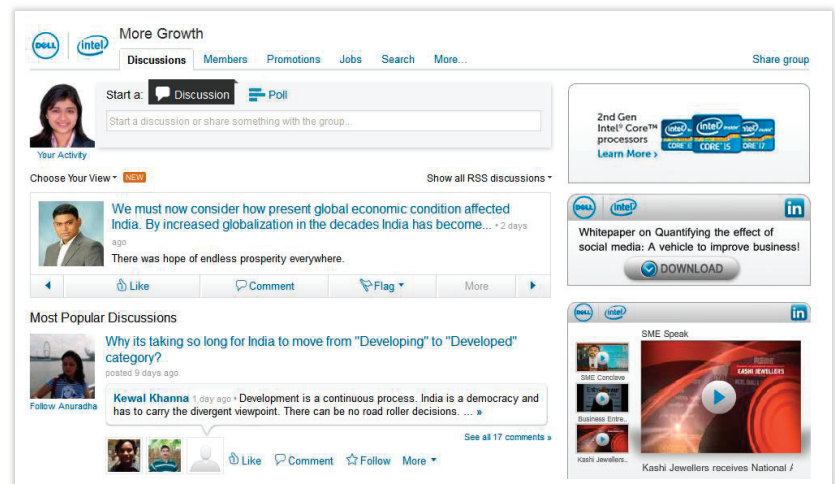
DELL intel More Growth

Discussions Members Promotions Jobs Search More... Share group

Start a: Discussion Poll

Start a discussion or share something with the group...

Your Activity

Choose Your View NEW Show all RSS discussions

We must now consider how present global economic condition affected India. By increased globalization in the decades India has become... • 2 days ago

There was hope of endless prosperity everywhere.

Like Comment Flag More

Most Popular Discussions

Why its taking so long for India to move from "Developing" to "Developed" category?

posted 9 days ago

Follow Anuradha

Kewal Khanna 1 day ago • Development is a continuous process. India is a democracy and has to carry the divergent viewpoint. There can be no road roller decisions. ... »

See all 17 comments »

Like Comment Follow More

2nd Gen Intel® Core™ processors Learn More › intel inside CORE i3 intel inside CORE i5 intel inside CORE i7

DELL intel in

Whitepaper on Quantifying the effect of social media: A vehicle to improve business!

DOWNLOAD

DELL intel in

SME Speak

SME Conclave

Business Entre...

Kashi Jewellers...

KASHI JEWELLERS

Kashi Jewellers receives National /